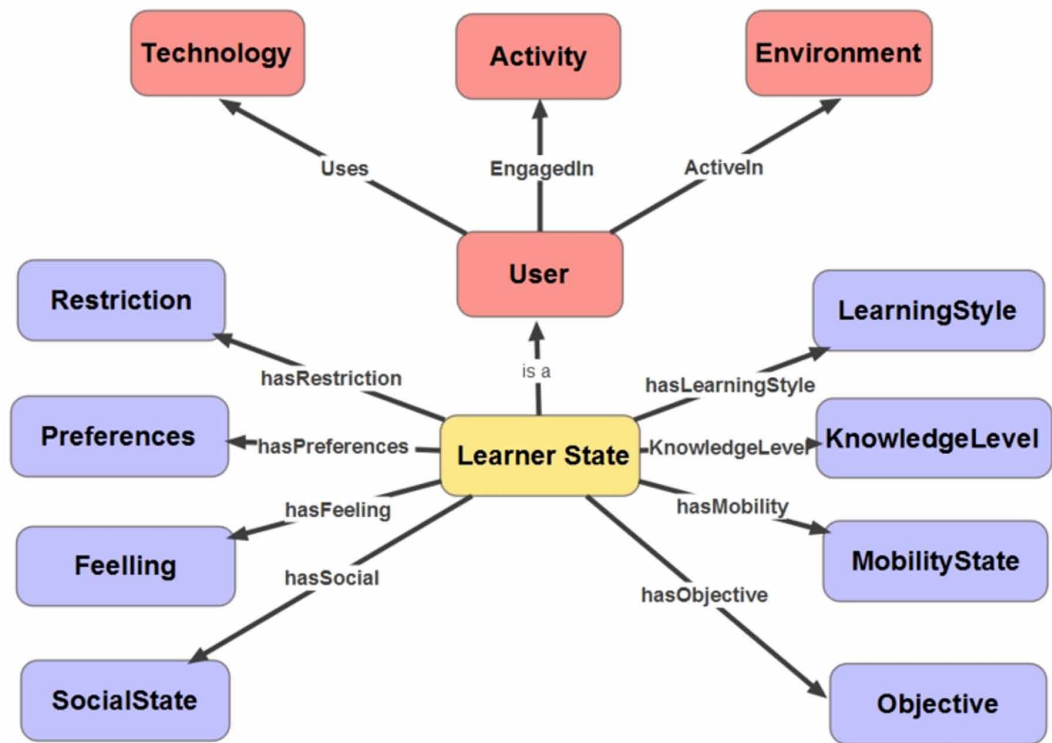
Technology

Activity

Environment

Uses

EngagedIn

ActiveIn

User

Restriction

LearningStyle

hasRestriction

is a

hasLearningStyle

Preferences

hasPreferences

Learner State

KnowledgeLevel

KnowledgeLevel

hasFeeling

hasMobility

Feelling

MobilityState

hasSocial

hasObjective

SocialState

Objective